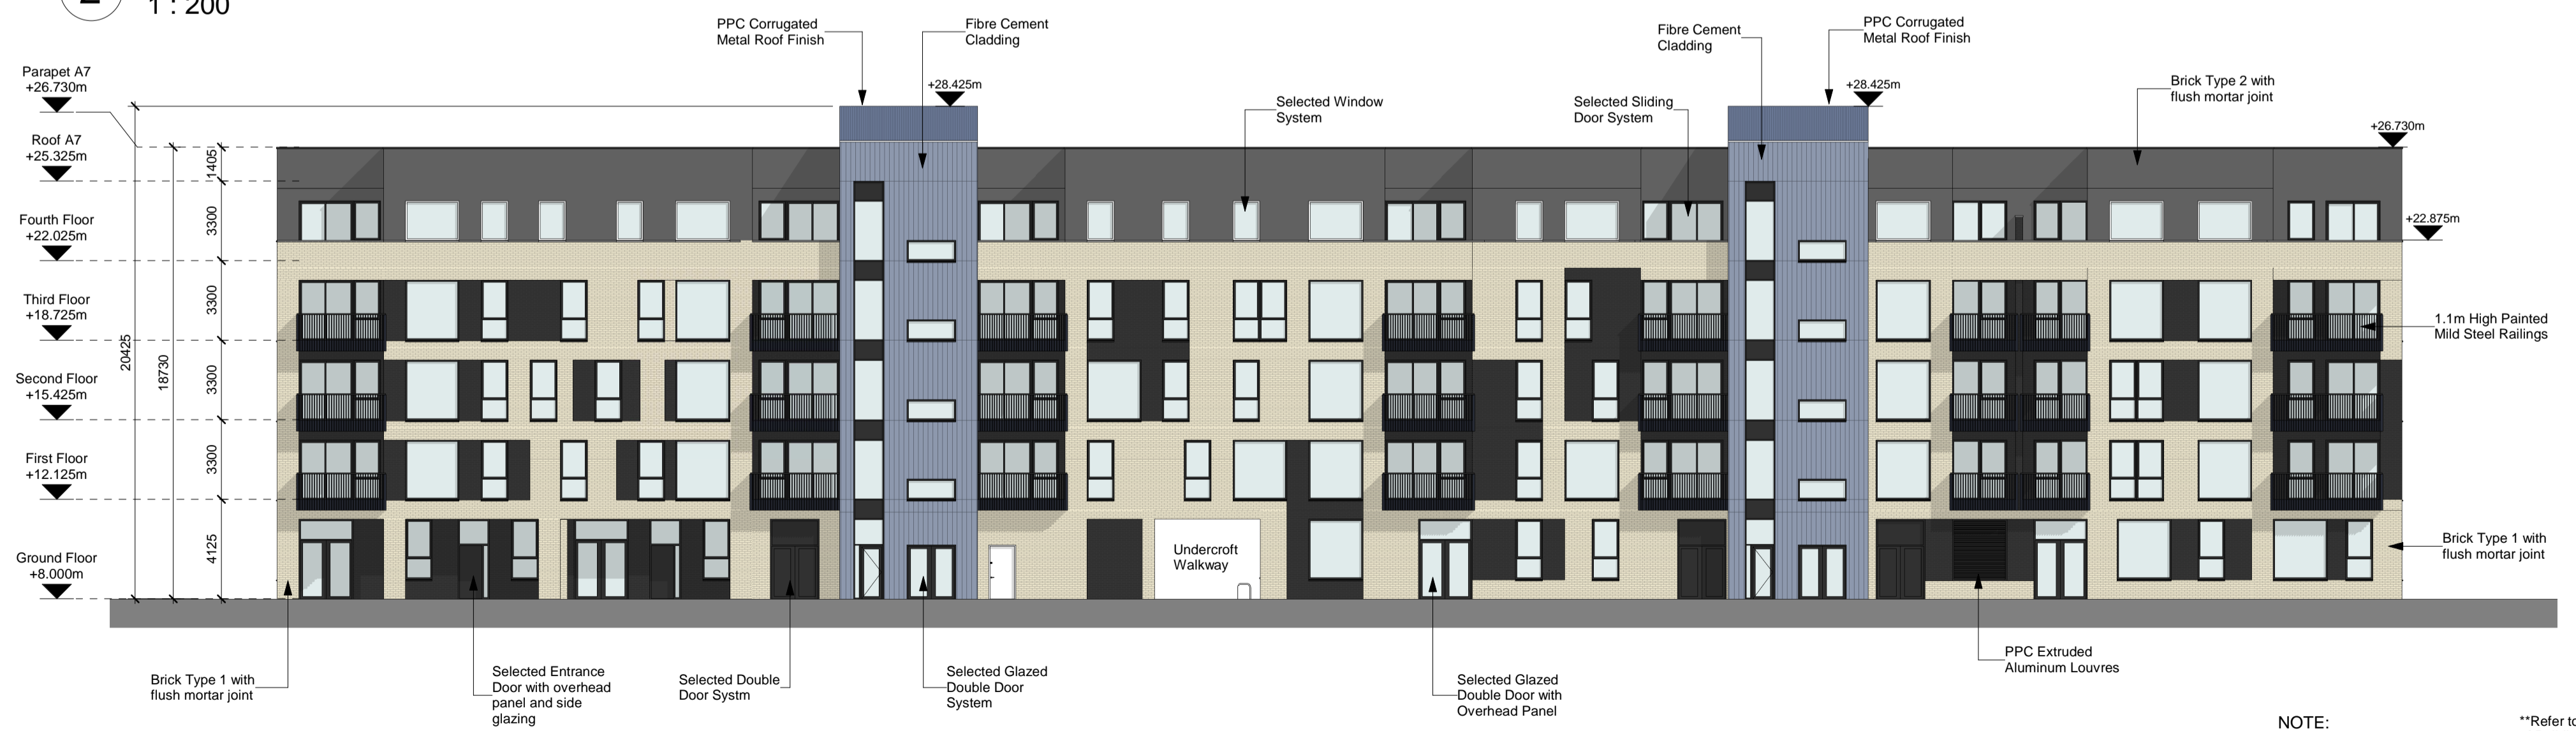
1 : 200

PPC Corrugated Metal Roof Finish

Fibre Cement Cladding

Fibre Cement Cladding

PPC Corrugated Metal Roof Finish

Parapet A7
+26.730m

+28.425m

Selected Window System

Selected Sliding Door System

+28.425m

Brick Type 2 with flush mortar joint

+26.730m

Roof A7
+25.325m

1405

Fourth Floor
+22.025m

3300

+22.875m

Third Floor
+18.725m

3300

1.1m High Painted Mild Steel Railings

20425

18730

Second Floor
+15.425m

3300

First Floor
+12.125m

3300

4125

Ground Floor
+8.000m

Undercroft Walkway

Brick Type 1 with flush mortar joint

Brick Type 1 with flush mortar joint

Selected Entrance Door with overhead panel and side glazing

Selected Double Door Systm

Selected Glazed Double Door System

Selected Glazed Double Door with Overhead Panel

PPC Extruded Aluminum Louvres

NOTE:

**Refer t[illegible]